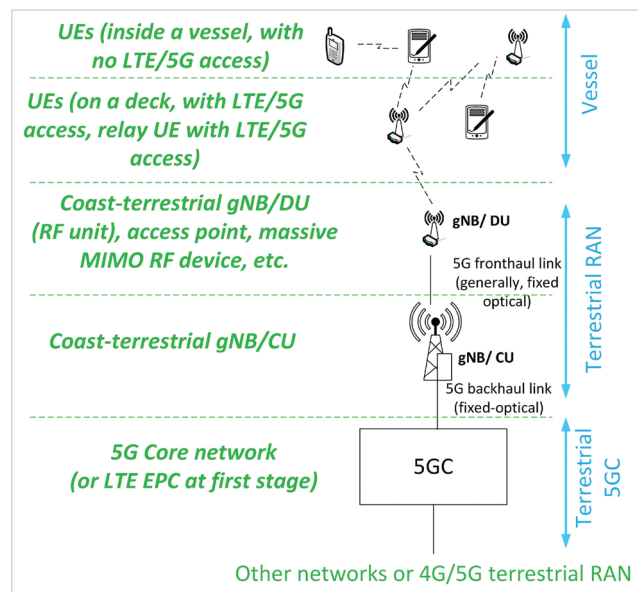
UEs (inside a vessel, with no LTE/5G access)

UEs (on a deck, with LTE/5G access, relay UE with LTE/5G access)

Vessel

Coast-terrestrial gNB/DU (RF unit), access point, massive MIMO RF device, etc.

gNB/ DU

5G fronthaul link (generally, fixed optical)

Coast-terrestrial gNB/CU

gNB/ CU

5G backhaul link (fixed-optical)

Terrestrial RAN

5G Core network (or LTE EPC at first stage)

5GC

Terrestrial 5GC

Other networks or 4G/5G terrestrial RAN